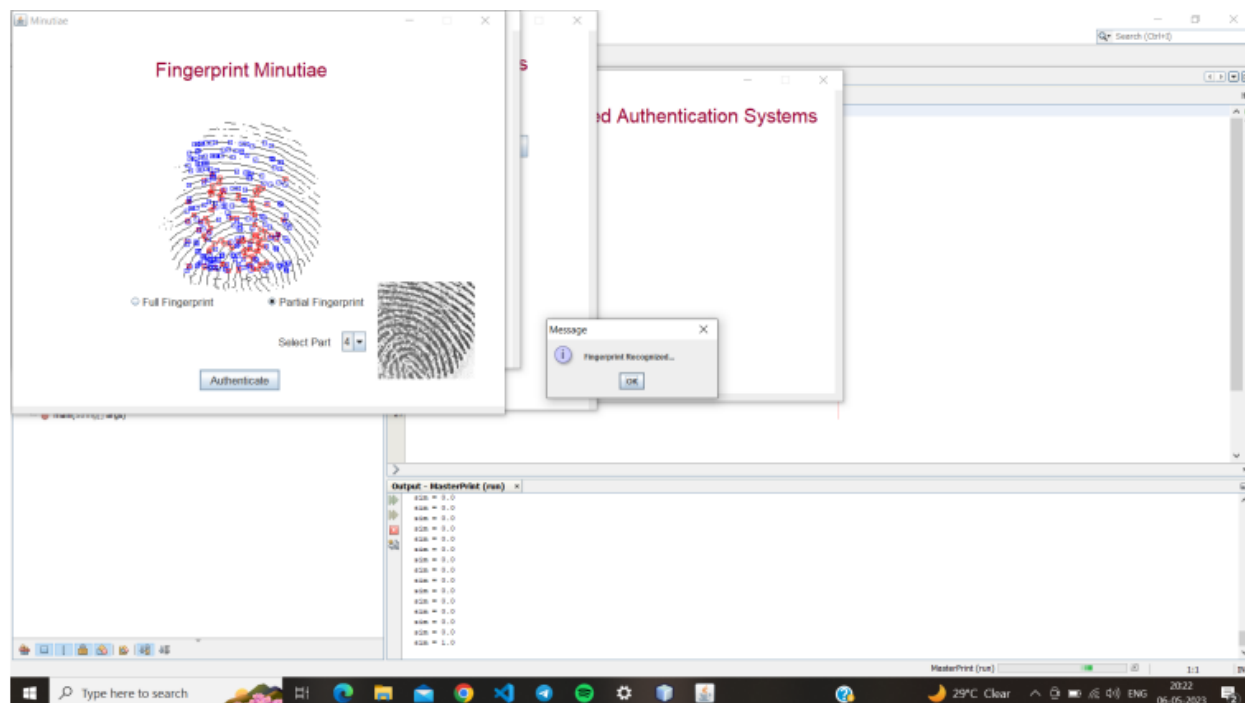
Minutiae

Fingerprint Minutiae

Full Fingerprint
Partial Fingerprint

Select Part 4

Authenticate

s

ed Authentication Systems

Message

Fingerprint Recognized...

OK

Search (Ctrl+I)

main(String[] args)

Output - MasterPrint (run) ×

sim = 0.0
sim = 0.0
sim = 0.0
sim = 0.0
sim = 0.0
sim = 0.0
sim = 0.0
sim = 0.0
sim = 0.0
sim = 0.0
sim = 0.0
sim = 0.0
sim = 0.0
sim = 0.0
sim = 1.0

MasterPrint (run)

1:1

INS

Type here to search

29°C Clear

ENG

20:22
06-05-2023